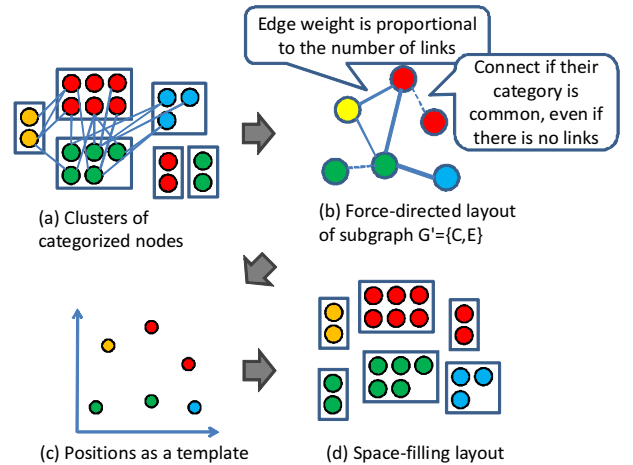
Edge weight is proportional to the number of links

Connect if their category is common, even if there is no links

(a) Clusters of categorized nodes

(b) Force-directed layout of subgraph G'={C,E}

(c) Positions as a template

(d) Space-filling layout